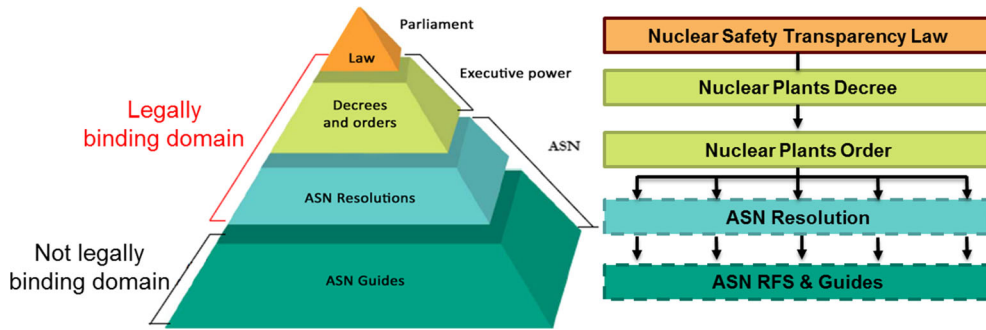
Parliament
Law
Executive power
Legally binding domain
Decrees and orders
ASN
ASN Resolutions
Not legally binding domain
ASN Guides

Nuclear Safety Transparency Law
Nuclear Plants Decree
Nuclear Plants Order
ASN Resolution
ASN RFS & Guides